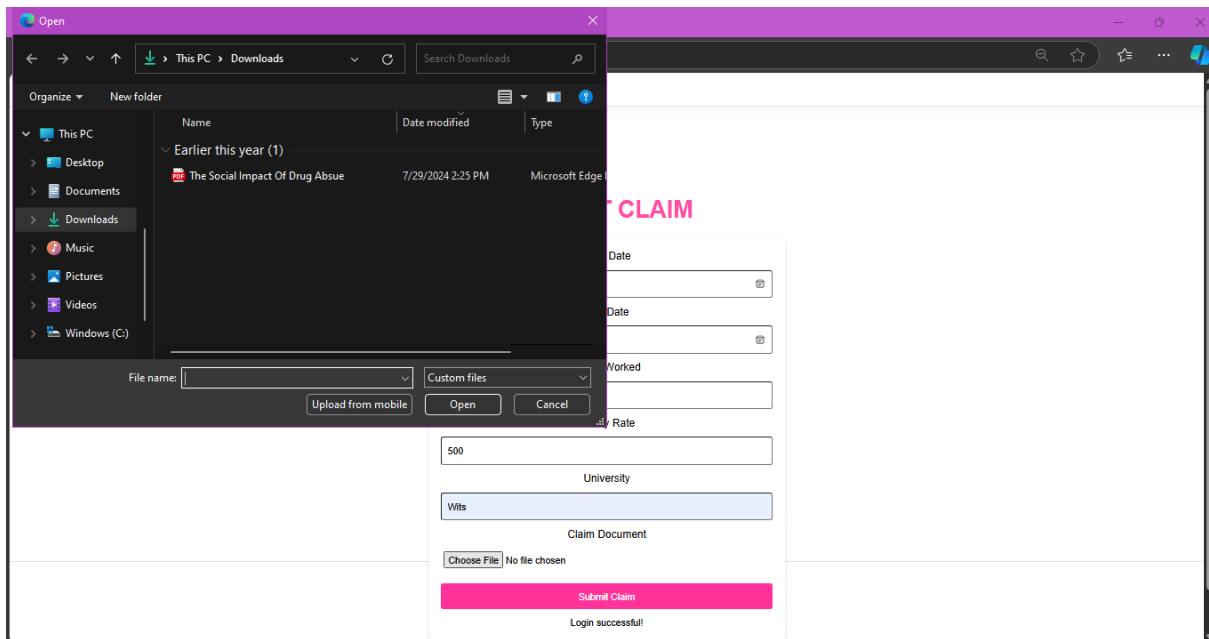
Open

This PC › Downloads

Search Downloads

Organize ▾ New folder

This PC
Desktop
Documents
Downloads
Music
Pictures
Videos
Windows (C:)

| Name | Date modified | Type |
|---|---|---|
| Earlier this year (1) | | |
| The Social Impact Of Drug Absue | 7/29/2024 2:25 PM | Microsoft Edge |

File name:
Custom files
Upload from mobile
Open
Cancel

T CLAIM

Date

Date

Worked

y Rate

500

University

Wits

Claim Document

Choose File No file chosen

Submit Claim

Login successful!